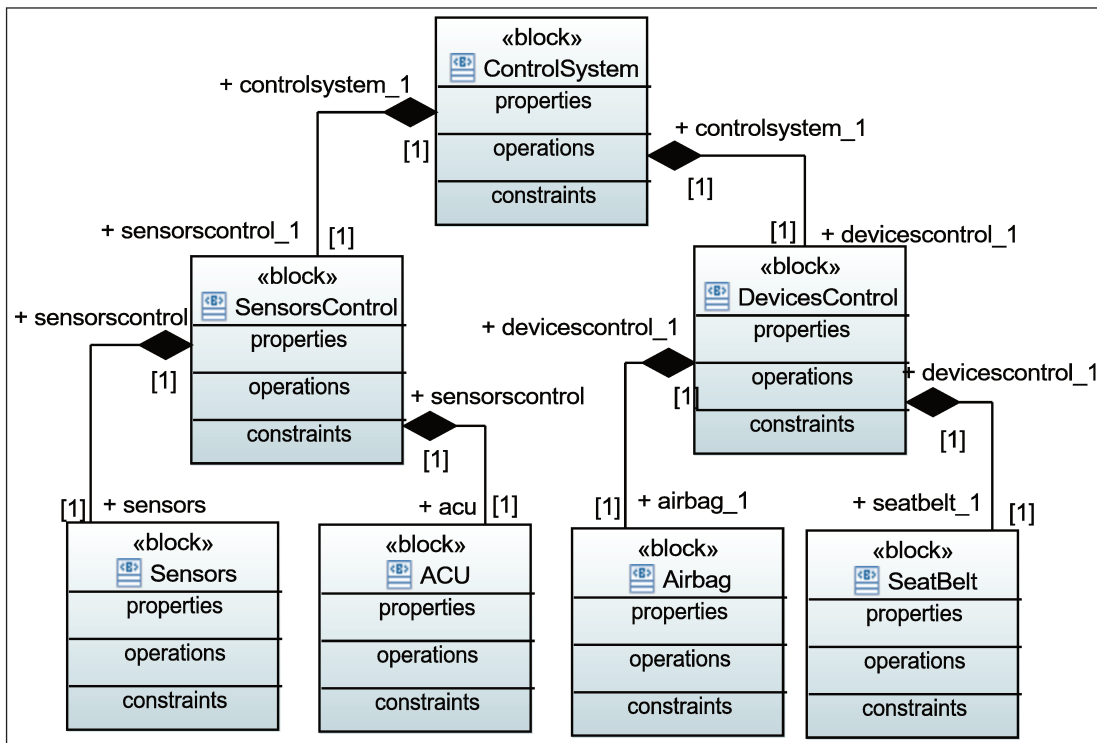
«block»
ControlSystem
properties
operations
constraints

+ controlsystem_1
[1]
+ controlsystem_1
[1]

+ sensorscontrol_1
[1]
[1]
+ devicescontrol_1

«block»
SensorsControl
properties
operations
constraints

«block»
DevicesControl
properties
operations
constraints

+ sensorscontrol
[1]
+ sensorscontrol
[1]

+ devicescontrol_1
[1]
+ devicescontrol_1
[1]

[1]
+ sensors
+ acu
[1]
[1]
+ airbag_1
+ seatbelt_1
[1]

«block»
Sensors
properties
operations
constraints

«block»
ACU
properties
operations
constraints

«block»
Airbag
properties
operations
constraints

«block»
SeatBelt
properties
operations
constraints